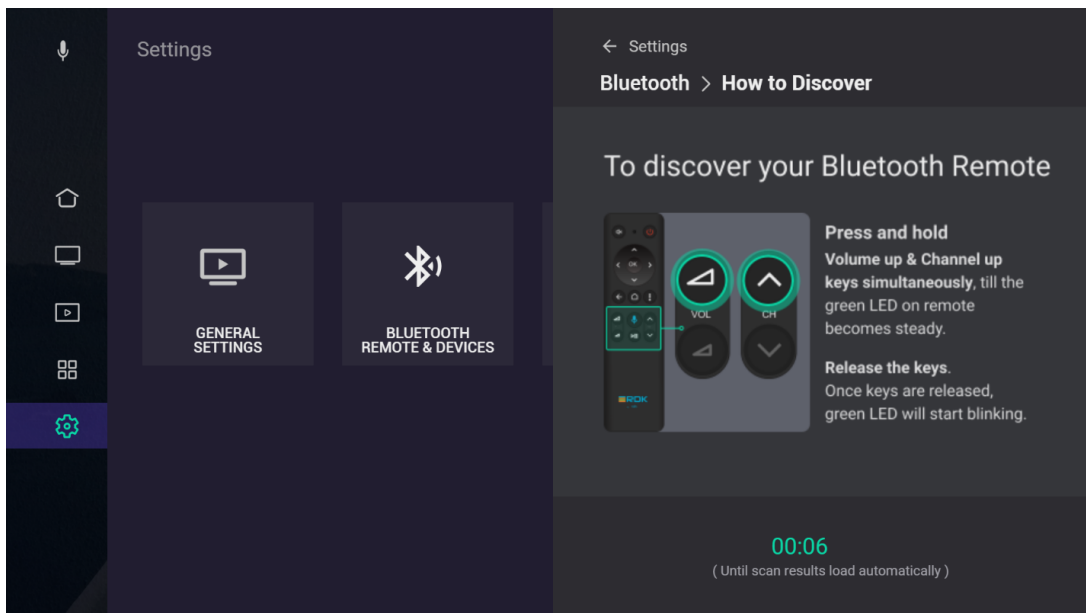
Settings

GENERAL SETTINGS

BLUETOOTH REMOTE & DEVICES

← Settings

Bluetooth > How to Discover

To discover your Bluetooth Remote

OK

RDK

VOL

CH

Press and hold
Volume up & Channel up keys simultaneously, till the green LED on remote becomes steady.

Release the keys.
Once keys are released, green LED will start blinking.

00:06
( Until scan results load automatically )